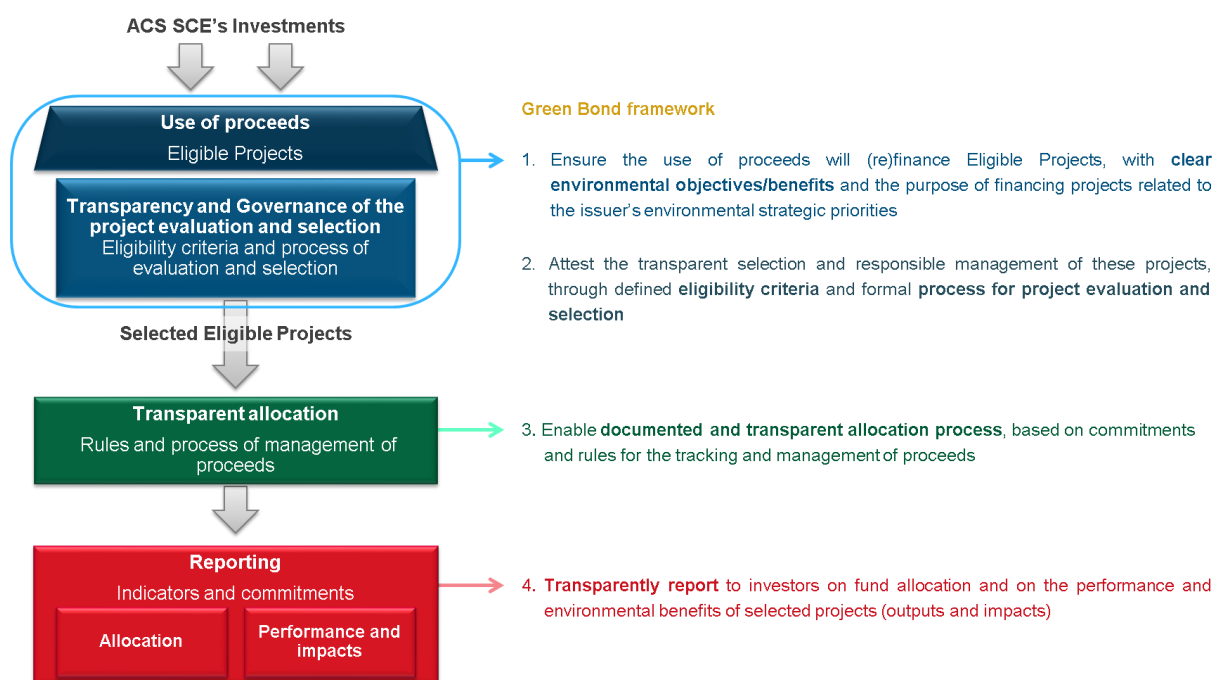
ACS SCE’s Investments

Use of proceeds
Eligible Projects

Transparency and Governance of the project evaluation and selection
Eligibility criteria and process of evaluation and selection

Selected Eligible Projects

Transparent allocation
Rules and process of management of proceeds

Reporting
Indicators and commitments

Allocation

Performance and impacts

Green Bond framework

1. Ensure the use of proceeds will (re)finance Eligible Projects, with clear environmental objectives/benefits and the purpose of financing projects related to the issuer’s environmental strategic priorities

2. Attest the transparent selection and responsible management of these projects, through defined eligibility criteria and formal process for project evaluation and selection

3. Enable documented and transparent allocation process, based on commitments and rules for the tracking and management of proceeds

4. Transparently report to investors on fund allocation and on the performance and environmental benefits of selected projects (outputs and impacts)